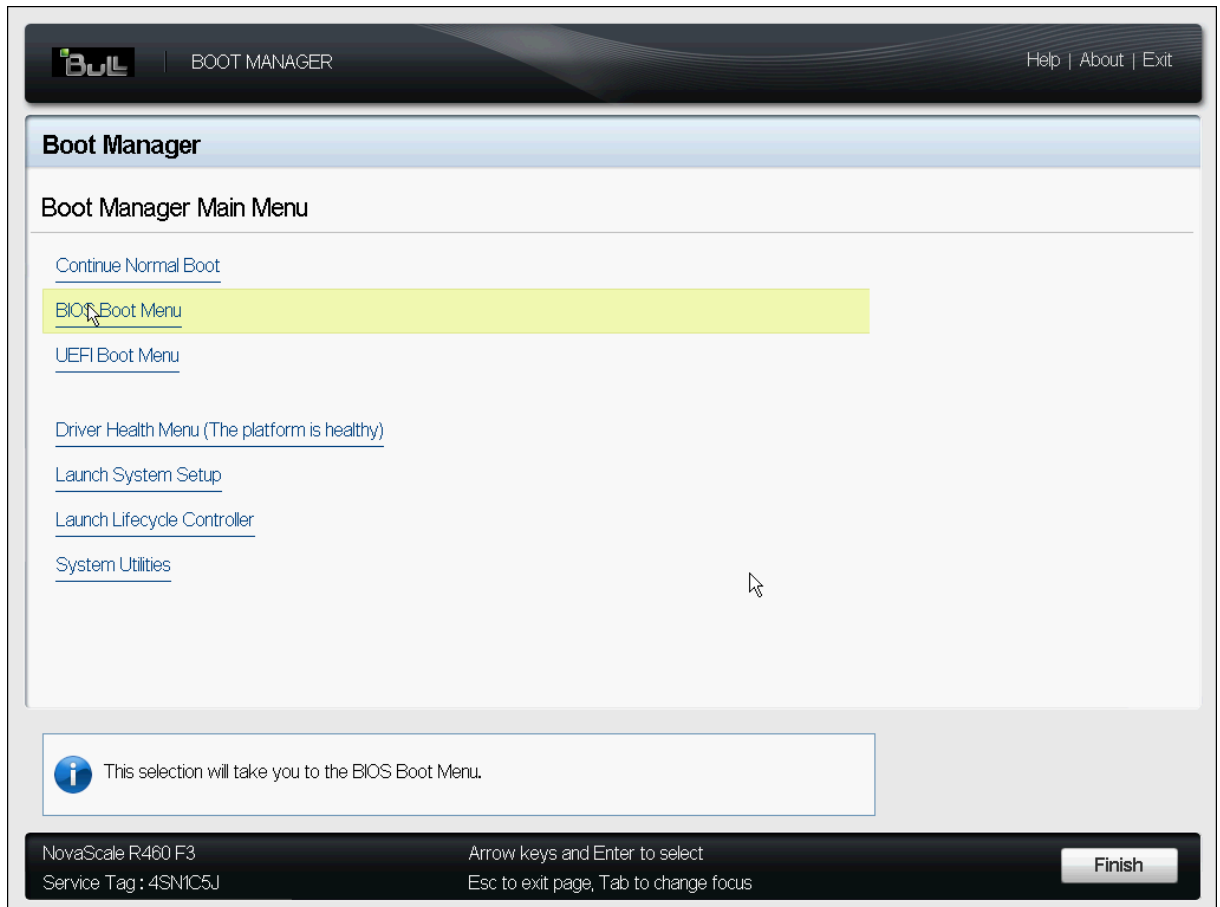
BULL | BOOT MANAGER

Help | About | Exit

Boot Manager

Boot Manager Main Menu

Continue Normal Boot

BIOS Boot Menu

UEFI Boot Menu

Driver Health Menu (The platform is healthy)

Launch System Setup

Launch Lifecycle Controller

System Utilities

This selection will take you to the BIOS Boot Menu.

NovaScale R460 F3
Service Tag : 4SN1C5J

Arrow keys and Enter to select
Esc to exit page, Tab to change focus

Finish